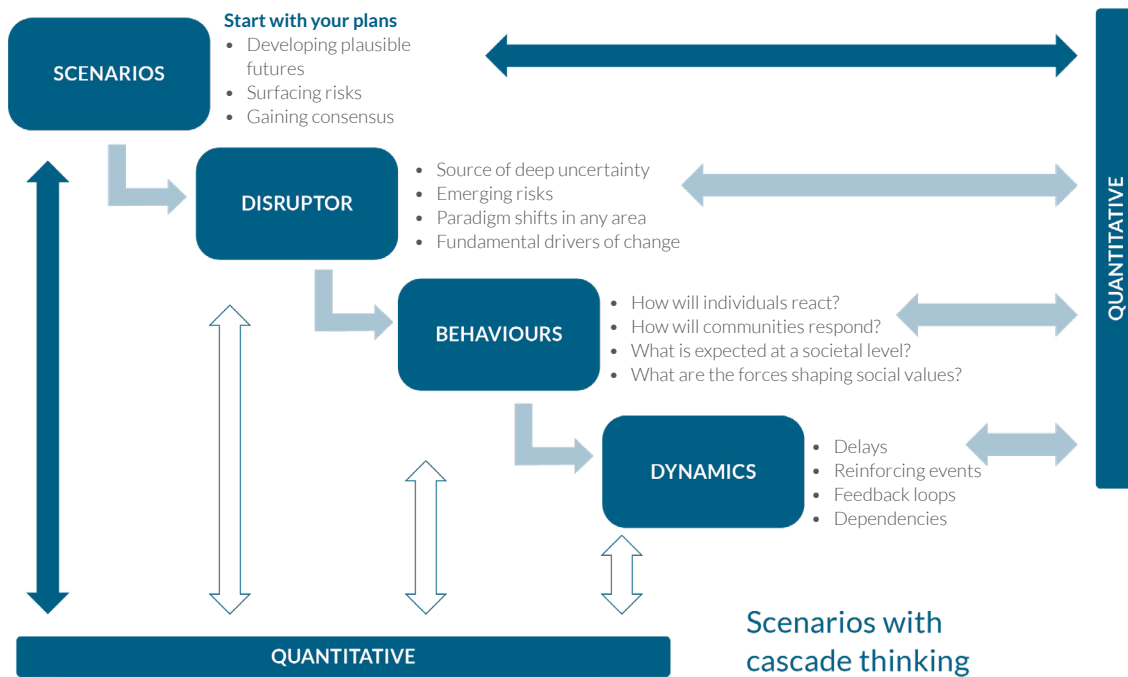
SCENARIOS

Start with your plans
• Developing plausible futures
• Surfacing risks
• Gaining consensus

DISRUPTOR

• Source of deep uncertainty
• Emerging risks
• Paradigm shifts in any area
• Fundamental drivers of change

BEHAVIOURS

• How will individuals react?
• How will communities respond?
• What is expected at a societal level?
• What are the forces shaping social values?

DYNAMICS

• Delays
• Reinforcing events
• Feedback loops
• Dependencies

QUANTITATIVE

QUANTITATIVE

Scenarios with cascade thinking